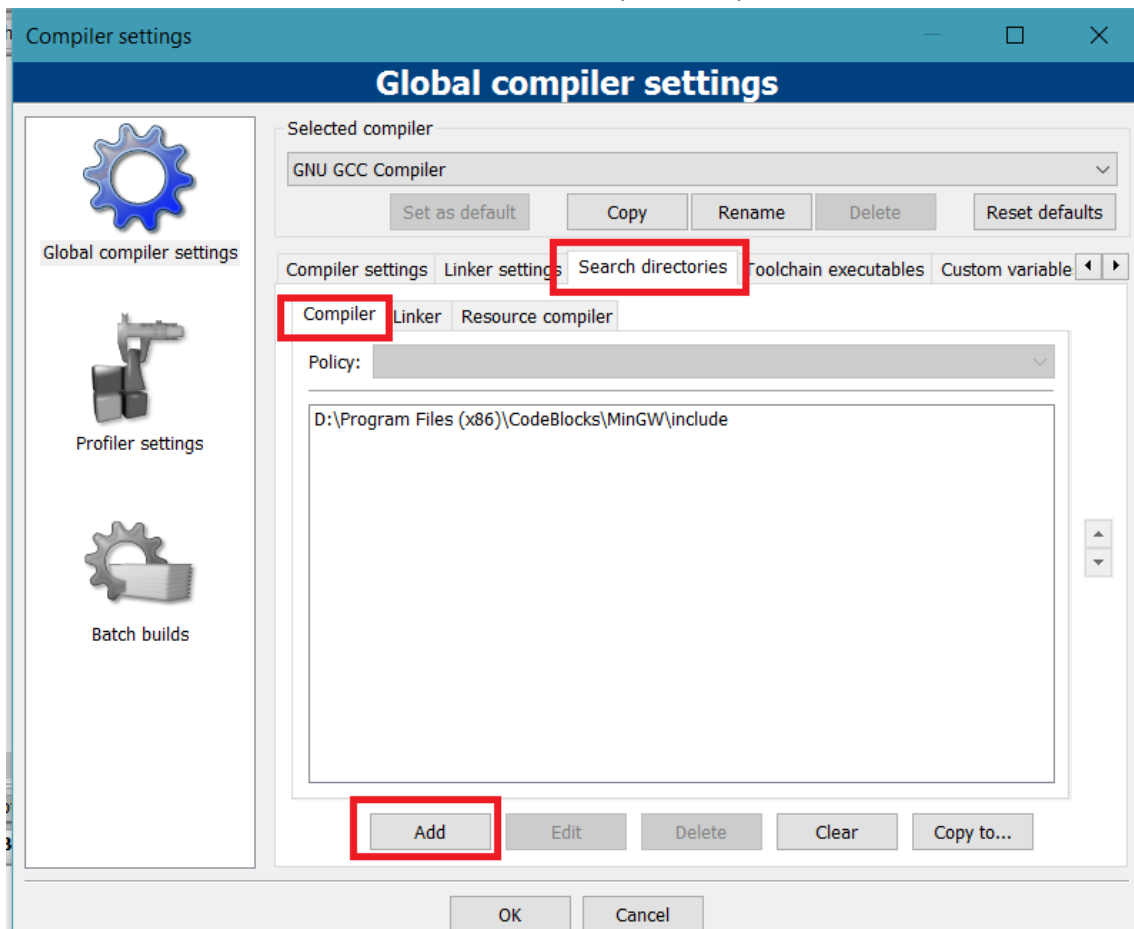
Compiler settings

Global compiler settings

Global compiler settings

Profiler settings

Batch builds

Selected compiler

GNU GCC Compiler

Set as default Copy Rename Delete Reset defaults

Compiler settings Linker settings Search directories Toolchain executables Custom variable

Compiler Linker Resource compiler

Policy:

D:\Program Files (x86)\CodeBlocks\MinGW\include

Add Edit Delete Clear Copy to...

OK Cancel